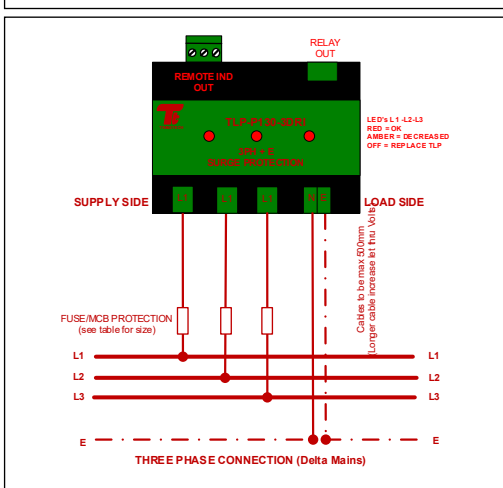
RELAY OUT

REMOTE IND OUT

TLP-P130-3DRI

3PH + E
SURGE PROTECTION

LED's L1 -L2-L3
RED = OK
AMBER = DECREASED
OFF = REPLACE TLP

SUPPLY SIDE

L1 L1 L1 N E

LOAD SIDE

Cables to be max 500mm
(Longer cable increase let thru Volts)

FUSE/MCB PROTECTION
(see table for size)

L1 L1
L2 L2
L3 L3

E E

THREE PHASE CONNECTION (Delta Mains)